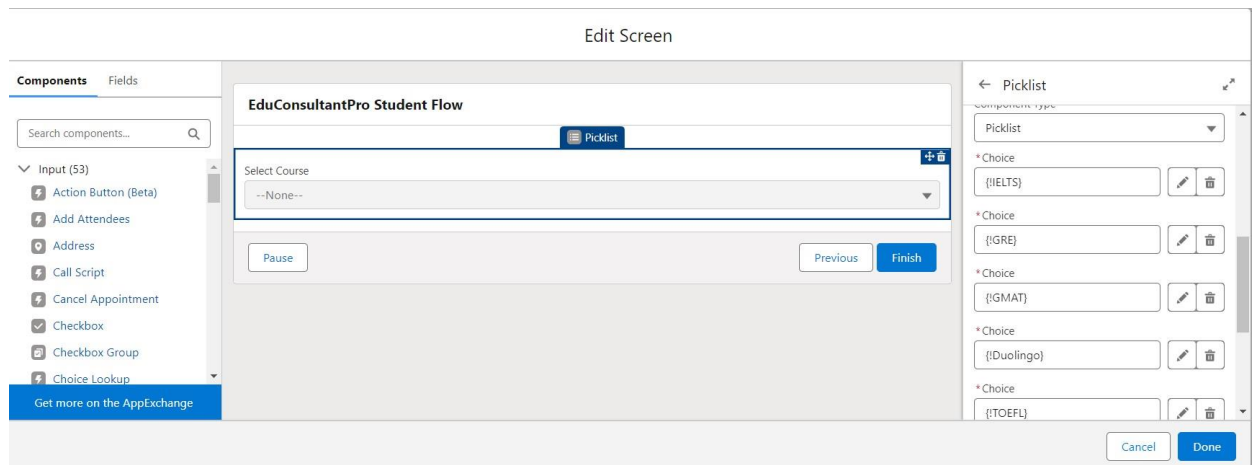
Edit Screen

Components Fields

Search components...

Input (53)
Action Button (Beta)
Add Attendees
Address
Call Script
Cancel Appointment
Checkbox
Checkbox Group
Choice Lookup

Get more on the AppExchange

EduConsultantPro Student Flow

Picklist

Select Course
--None--

Pause

Previous Finish

← Picklist

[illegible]

Picklist

*Choice
{!IELTS}

*Choice
{!GRE}

*Choice
{!GMAT}

*Choice
{!Duolingo}

*Choice
{!TOEFL}

Cancel Done